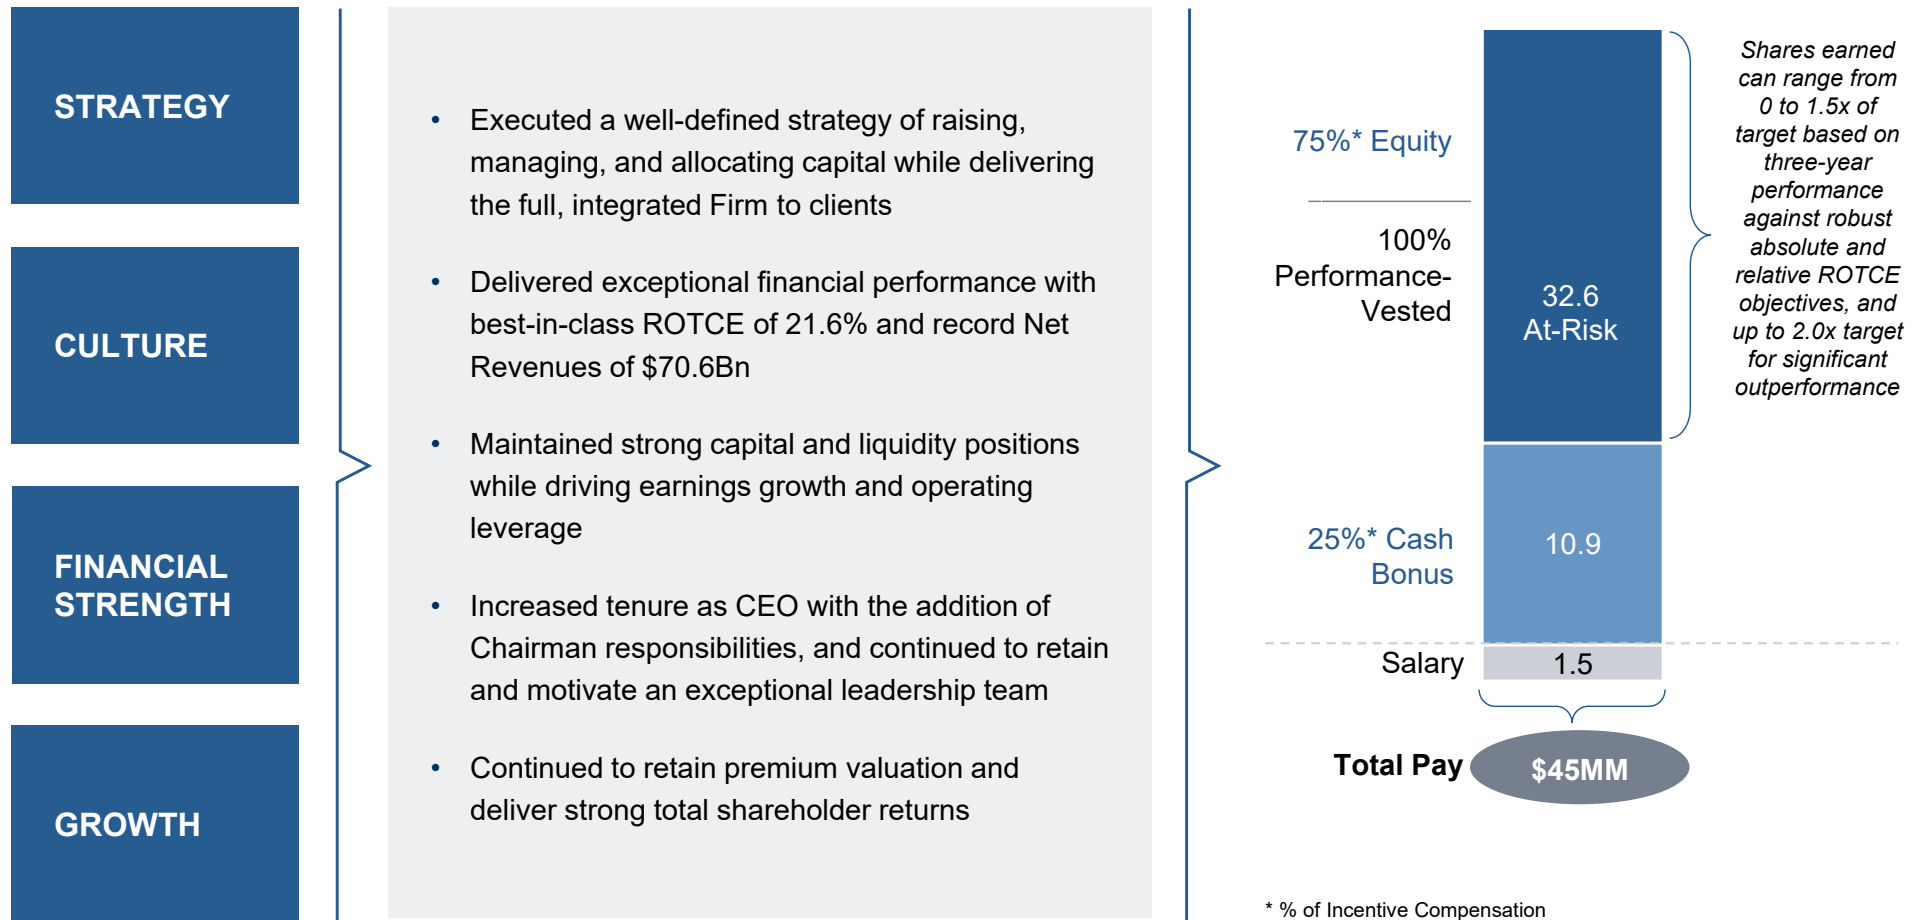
STRATEGY

CULTURE

FINANCIAL STRENGTH

GROWTH

• Executed a well-defined strategy of raising, managing, and allocating capital while delivering the full, integrated Firm to clients

• Delivered exceptional financial performance with best-in-class ROTCE of 21.6% and record Net Revenues of $70.6Bn

• Maintained strong capital and liquidity positions while driving earnings growth and operating leverage

• Increased tenure as CEO with the addition of Chairman responsibilities, and continued to retain and motivate an exceptional leadership team

• Continued to retain premium valuation and deliver strong total shareholder returns

75%* Equity

100% Performance-Vested

32.6 At-Risk

Shares earned can range from 0 to 1.5x of target based on three-year performance against robust absolute and relative ROTCE objectives, and up to 2.0x target for significant outperformance

25%* Cash Bonus

10.9

Salary

1.5

Total Pay

$45MM

* % of Incentive Compensation